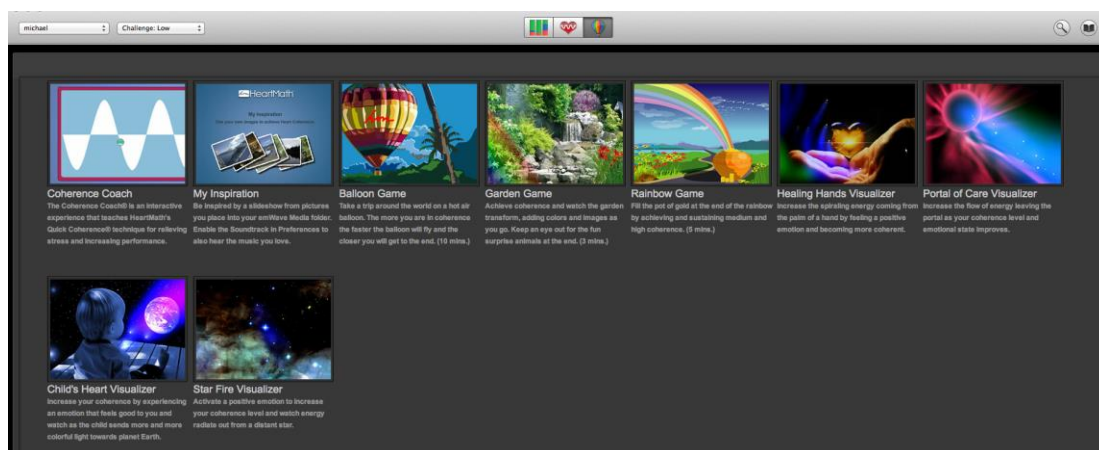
michael
Challenge: Low

HeartMath
My Inspiration
Set your own images to enhance heart coherence

Coherence Coach
The Coherence Coach® is an interactive experience that teaches HeartMath's Quick Coherence® technique for relieving stress and increasing performance.

My Inspiration
Be inspired by a slideshow from pictures you place into your emWave Media folder. Enable the Soundtrack in Preferences to also hear the music you love.

Balloon Game
Take a trip around the world on a hot air balloon. The more you are in coherence the faster the balloon will fly and the closer you will get to the end. (10 mins.)

Garden Game
Achieve coherence and watch the garden transform, adding colors and images as you go. Keep an eye out for the fun surprise animals at the end. (3 mins.)

Rainbow Game
Fill the pot of gold at the end of the rainbow by achieving and sustaining medium and high coherence. (5 mins.)

Healing Hands Visualizer
Increase the spiraling energy coming from the palm of a hand by feeling a positive emotion and becoming more coherent.

Portal of Care Visualizer
Increase the flow of energy leaving the portal as your coherence level and emotional state improves.

Child's Heart Visualizer
Increase your coherence by experiencing an emotion that feels good to you and watch as the child sends more and more colorful light towards planet Earth.

Star Fire Visualizer
Activate a positive emotion to increase your coherence level and watch energy radiate out from a distant star.